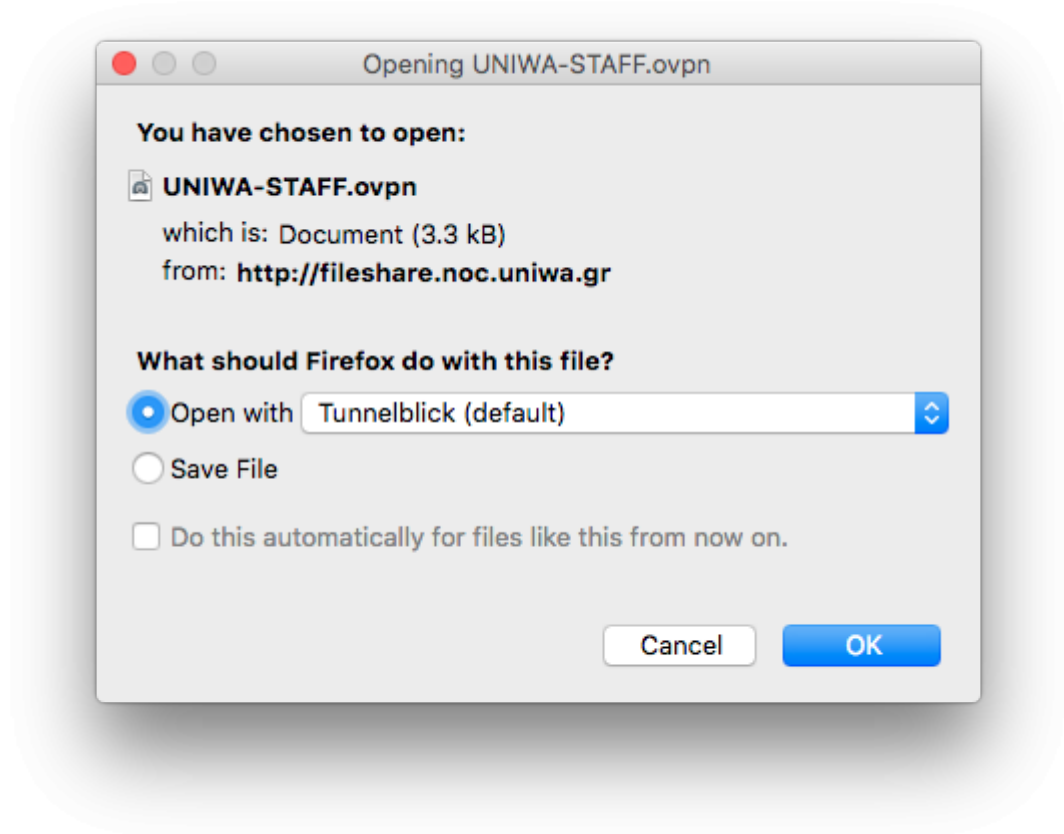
Opening UNIWA-STAFF.ovpn

You have chosen to open:

UNIWA-STAFF.ovpn

which is: Document (3.3 kB)

from: http://fileshare.noc.uniwa.gr

What should Firefox do with this file?

Open with Tunnelblick (default)

Save File

Do this automatically for files like this from now on.

Cancel OK